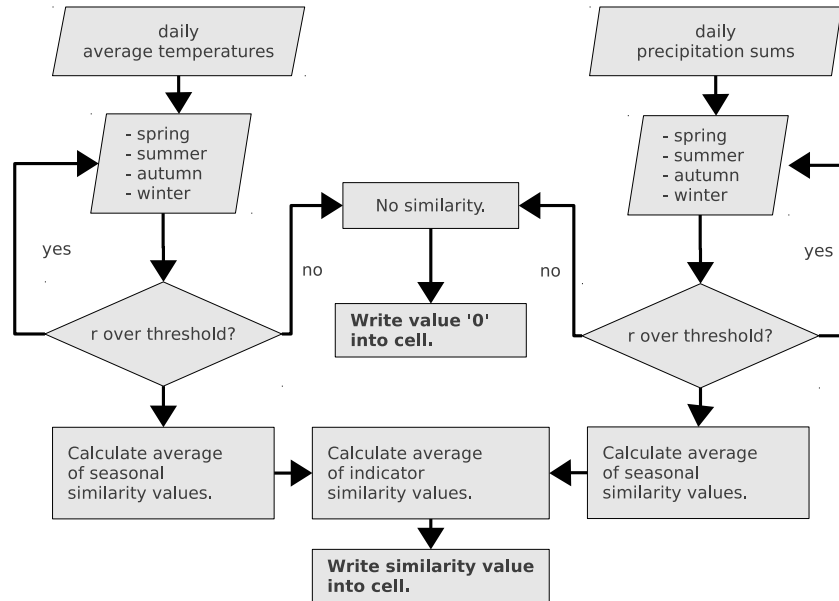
daily average temperatures

- spring
- summer
- autumn
- winter

yes

r over threshold?

no

No similarity.

Write value '0' into cell.

daily precipitation sums

- spring
- summer
- autumn
- winter

yes

no

r over threshold?

Calculate average of seasonal similarity values.

Calculate average of indicator similarity values.

Calculate average of seasonal similarity values.

Write similarity value into cell.